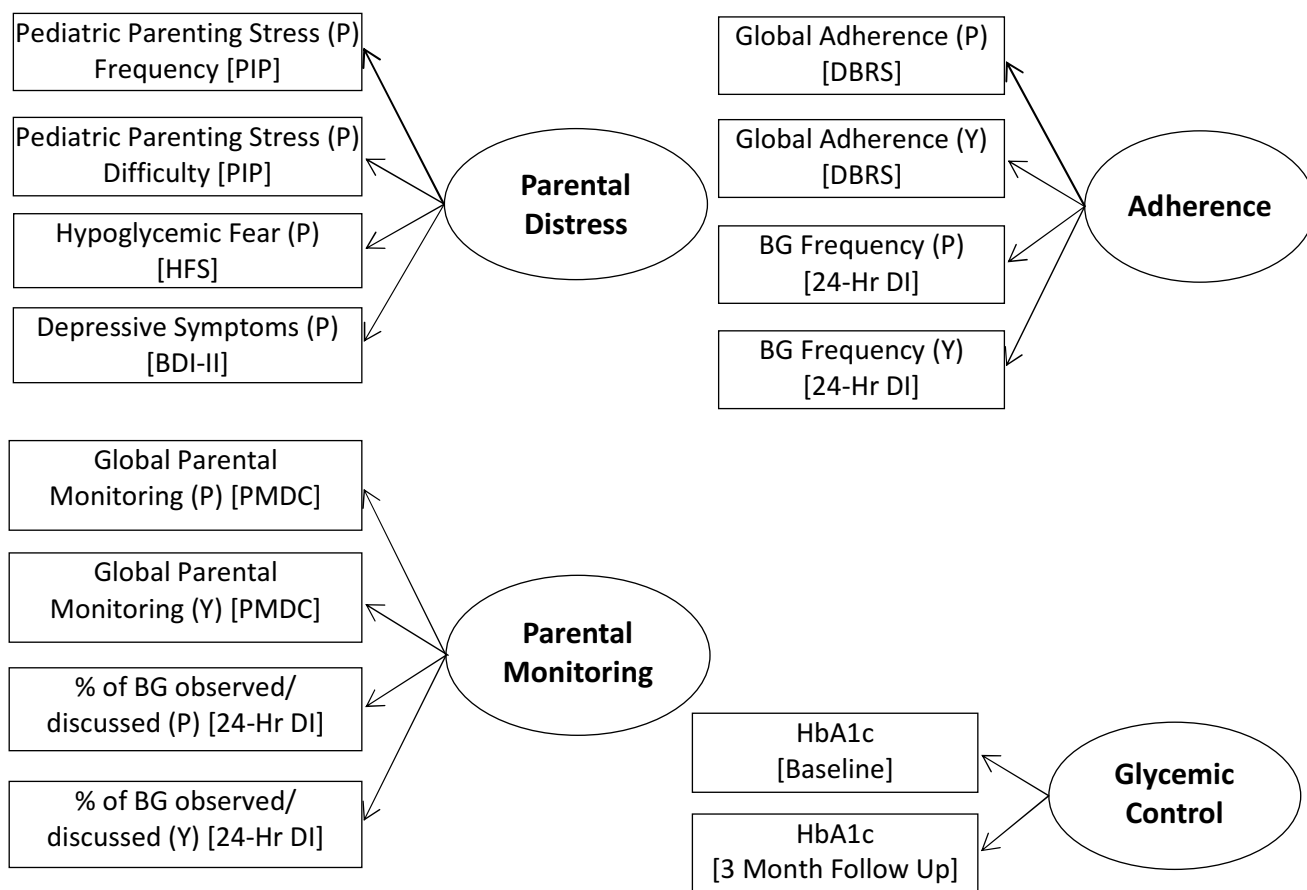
Pediatric Parenting Stress (P) Frequency [PIP]

Pediatric Parenting Stress (P) Difficulty [PIP]

Hypoglycemic Fear (P) [HFS]

Depressive Symptoms (P) [BDI-II]

Parental Distress

Global Adherence (P) [DBRS]

Global Adherence (Y) [DBRS]

BG Frequency (P) [24-Hr DI]

BG Frequency (Y) [24-Hr DI]

Adherence

Global Parental Monitoring (P) [PMDC]

Global Parental Monitoring (Y) [PMDC]

% of BG observed/ discussed (P) [24-Hr DI]

% of BG observed/ discussed (Y) [24-Hr DI]

Parental Monitoring

HbA1c [Baseline]

HbA1c [3 Month Follow Up]

Glycemic Control